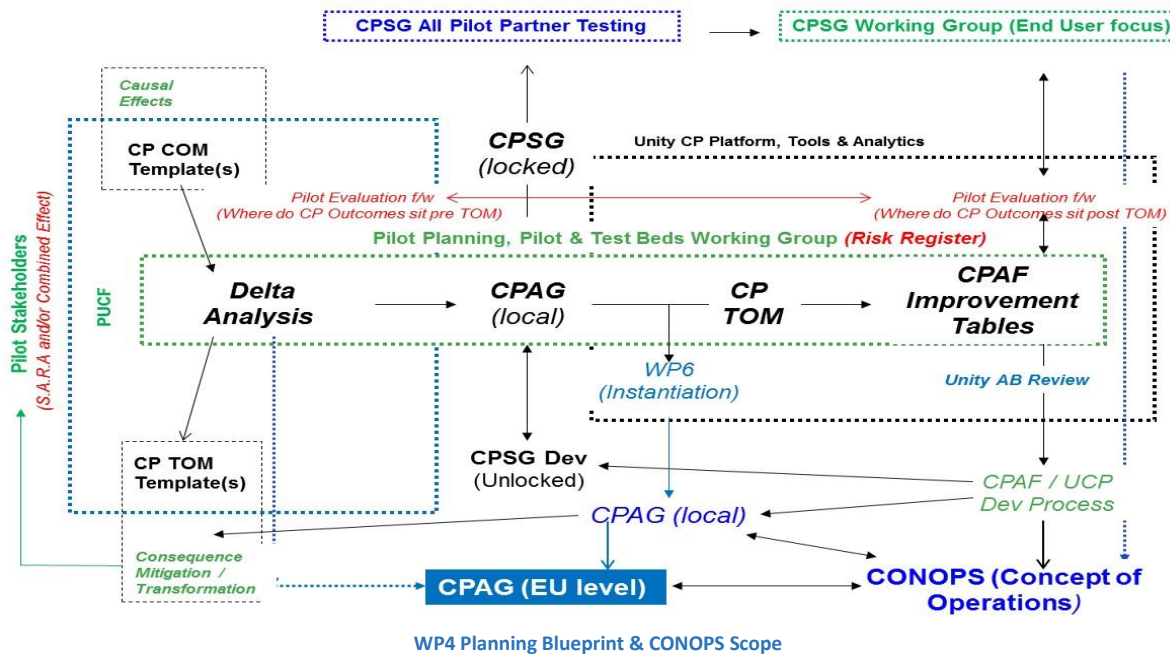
CPSG All Pilot Partner Testing

CPSG Working Group (End User focus)

Causal Effects

CP COM Template(s)

CPSG (locked)

Unity CP Platform, Tools & Analytics

Pilot Evaluation f/w (Where do CP Outcomes sit pre TOM)

Pilot Evaluation f/w (Where do CP Outcomes sit post TOM)

Pilot Planning, Pilot & Test Beds Working Group (Risk Register)

Pilot Stakeholders

(S.A.R.A and/or Combined Effect)

PUCF

Delta Analysis

CPAG (local)

CP TOM

CPAF Improvement Tables

WP6 (Instantiation)

Unity AB Review

CP TOM Template(s)

CPSG Dev (Unlocked)

CPAF / UCP Dev Process

CPAG (local)

Consequence Mitigation / Transformation

CPAG (EU level)

CONOPS (Concept of Operations)

WP4 Planning Blueprint & CONOPS Scope